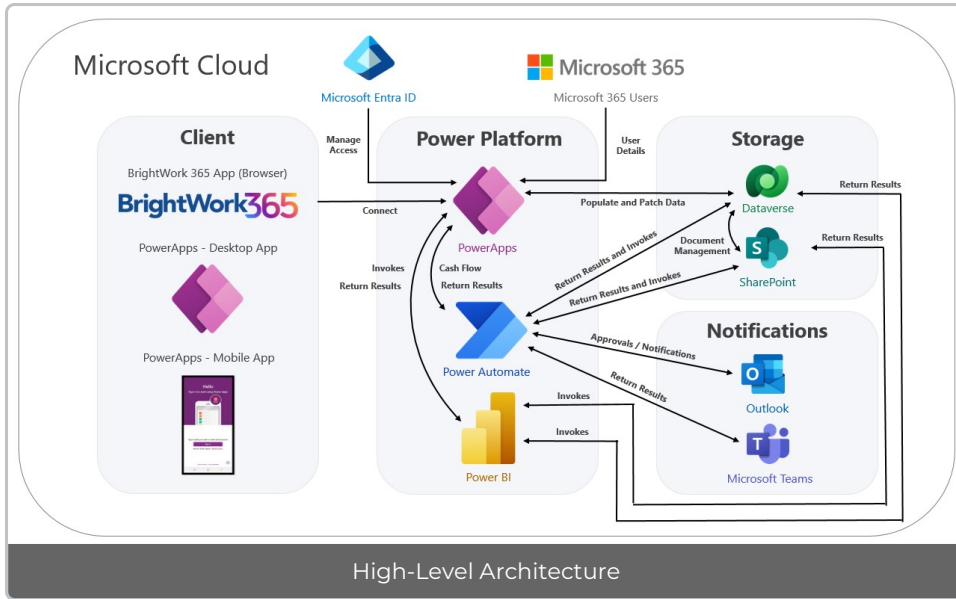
Microsoft Cloud

Microsoft Entra ID

Microsoft 365

Microsoft 365 Users

Manage Access

User Details

Client

BrightWork 365 App (Browser)

BrightWork365

PowerApps - Desktop App

PowerApps - Mobile App

Hello

Power Platform

Connect

PowerApps

Invokes

Return Results

Cash Flow

Return Results

Power Automate

Power BI

Storage

Populate and Patch Data

Return Results

Dataverse

Document Management

Return Results and Invokes

Return Results and Invokes

Return Results

SharePoint

Notifications

Approvals / Notifications

Outlook

Return Results

Invokes

Invokes

Microsoft Teams

High-Level Architecture